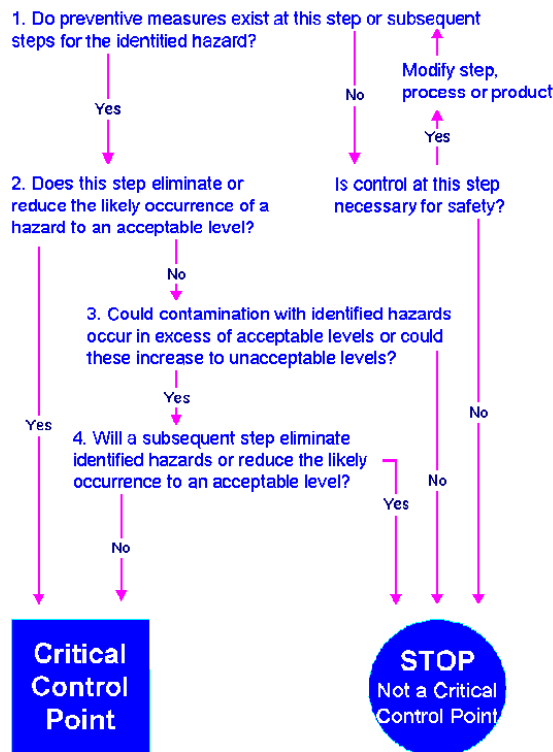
1. Do preventive measures exist at this step or subsequent steps for the identitied hazard?

Modify step, process or product

Yes

No

Yes

2. Does this step eliminate or reduce the likely occurrence of a hazard to an acceptable level?

Is control at this step necessary for safety?

No

3. Could contamination with identified hazards occur in excess of acceptable levels or could these increase to unacceptable levels?

Yes

Yes

No

4. Will a subsequent step eliminate identified hazards or reduce the likely occurrence to an acceptable level?

No

Yes

No

Critical Control Point

STOP Not a Critical Control Point